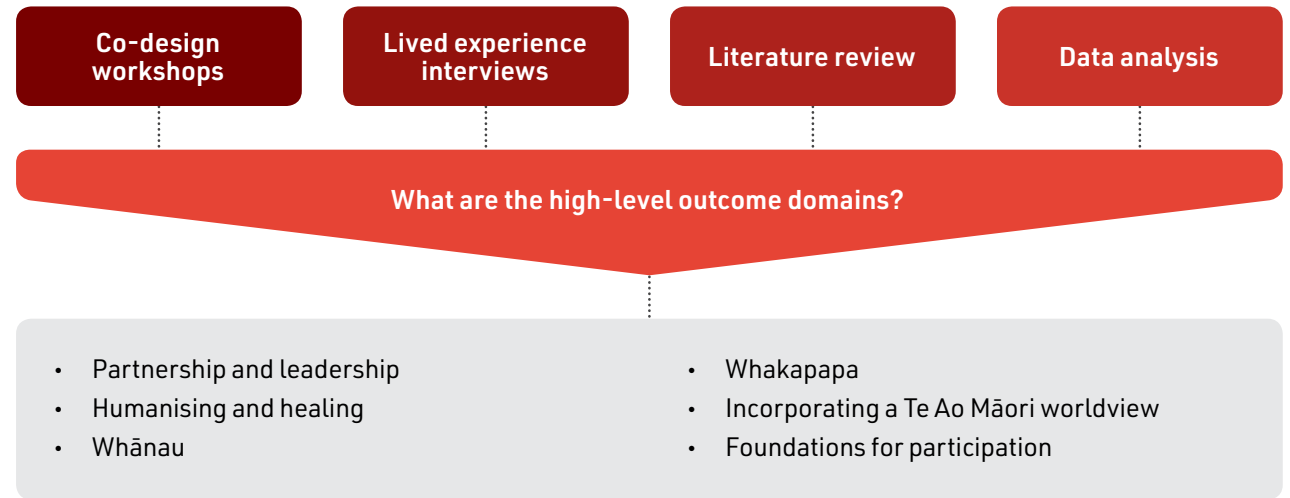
Co-design workshops

Lived experience interviews

Literature review

Data analysis

What are the high-level outcome domains?

- Partnership and leadership
- Humanising and healing
- Whānau

- Whakapapa
- Incorporating a Te Ao Māori worldview
- Foundations for participation